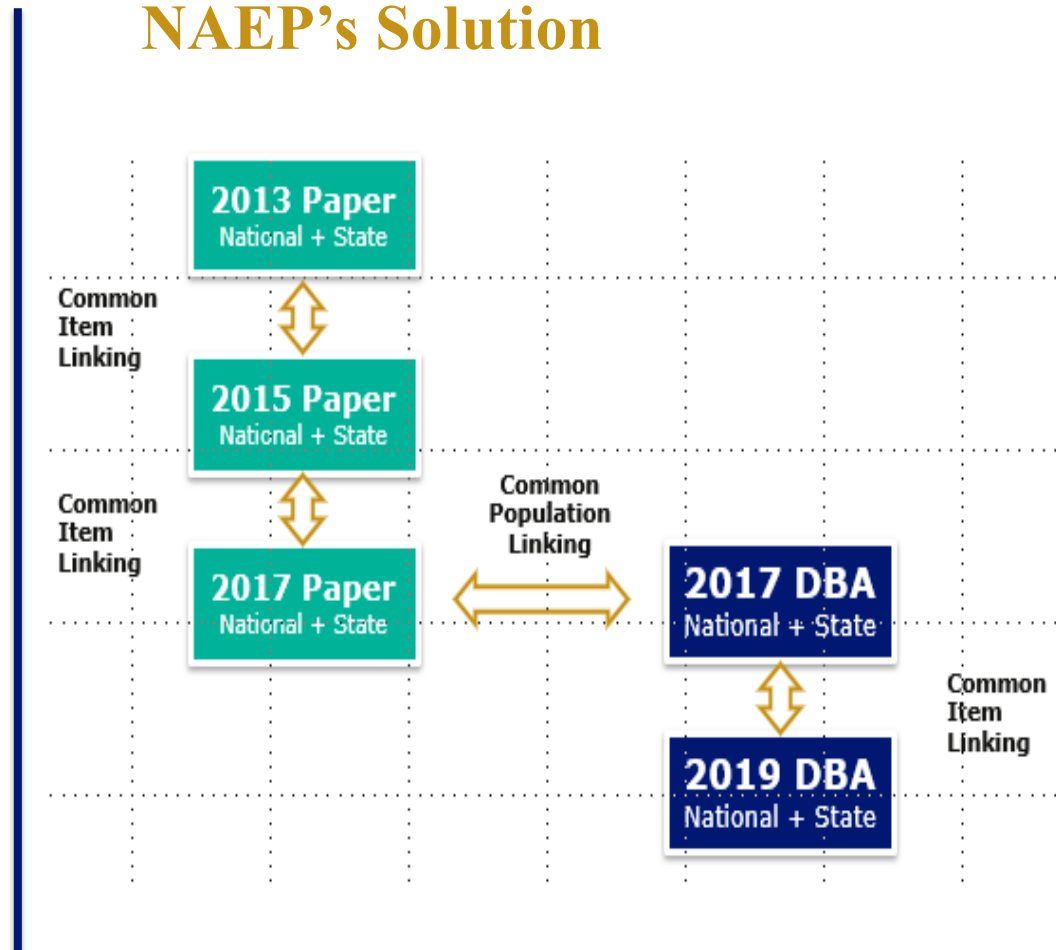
NAEP's Solution

2013 Paper
National + State

Common Item Linking

2015 Paper
National + State

Common Item Linking

Common Population Linking

2017 Paper
National + State

2017 DBA
National + State

Common Item Linking

2019 DBA
National + State